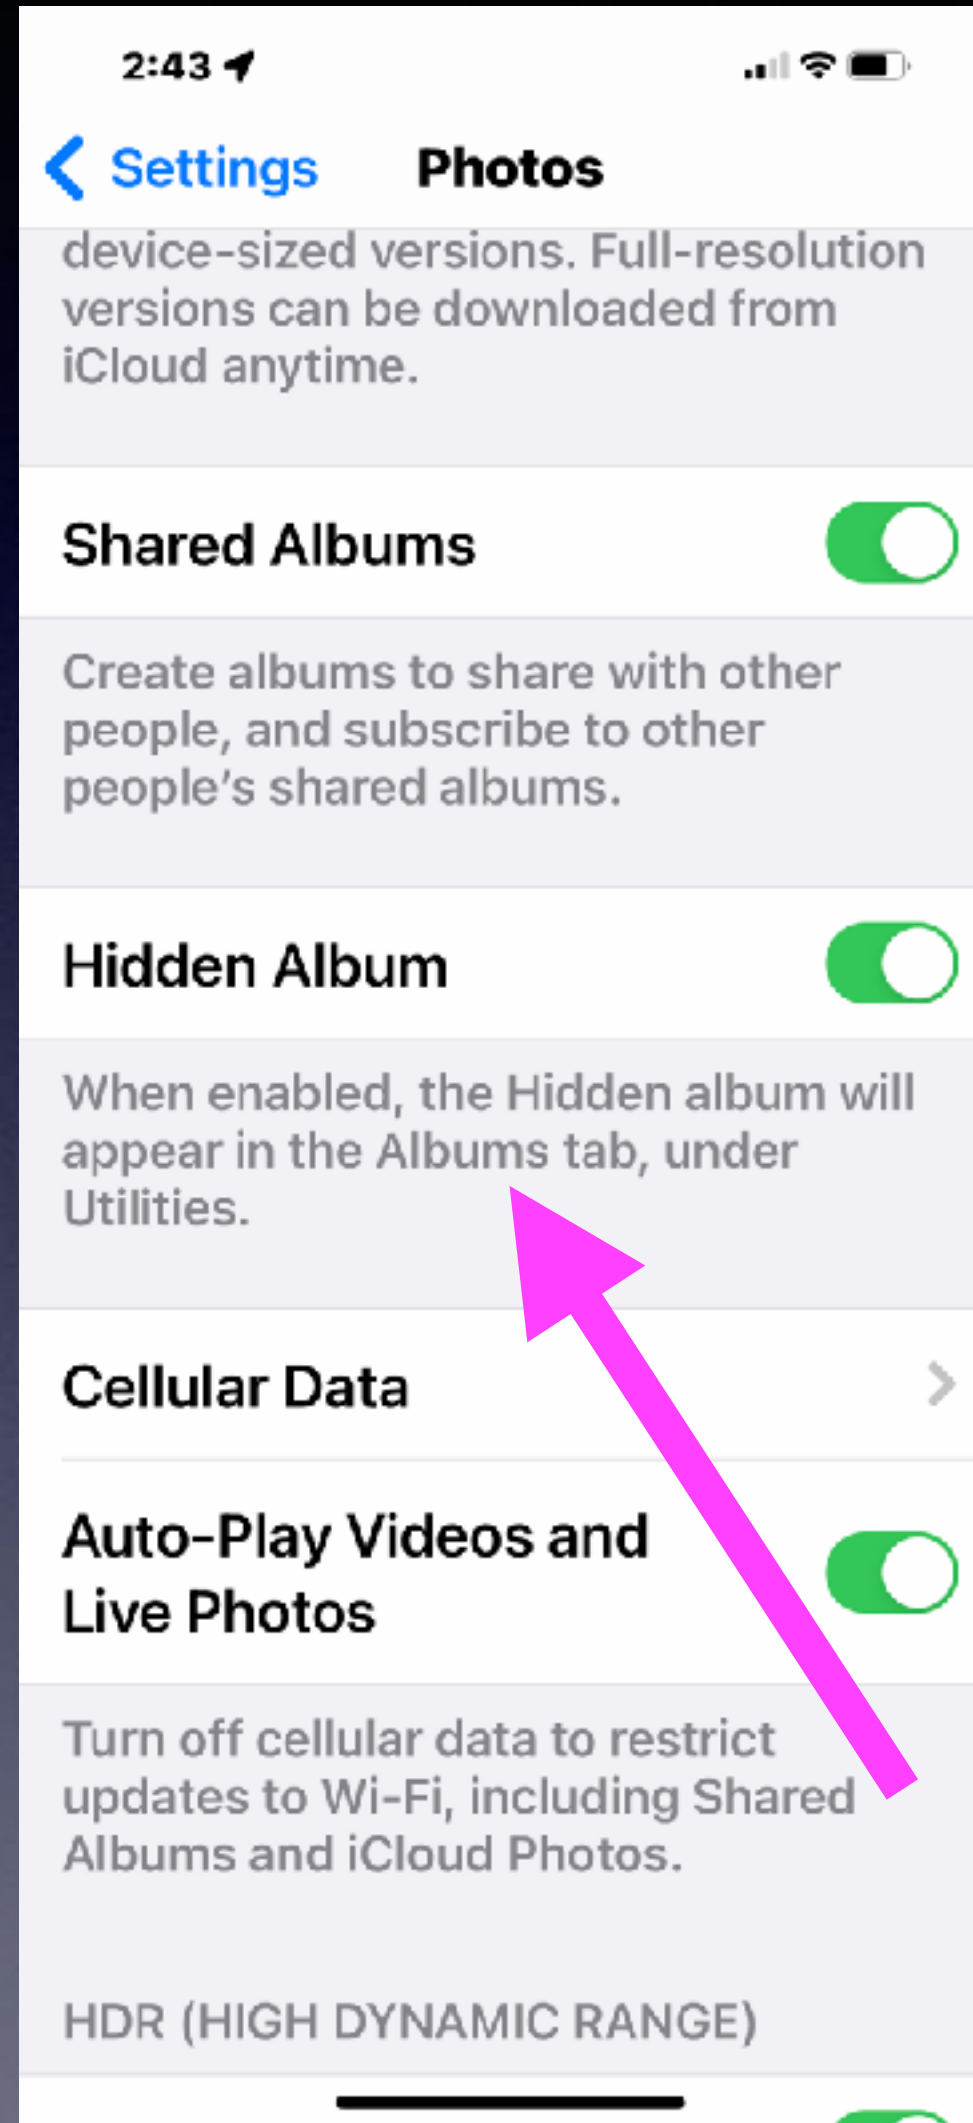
2:43

Settings Photos

device-sized versions. Full-resolution versions can be downloaded from iCloud anytime.

Shared Albums

Create albums to share with other people, and subscribe to other people's shared albums.

Hidden Album

When enabled, the Hidden album will appear in the Albums tab, under Utilities.

Cellular Data

Auto-Play Videos and Live Photos

Turn off cellular data to restrict updates to Wi-Fi, including Shared Albums and iCloud Photos.

HDR (HIGH DYNAMIC RANGE)